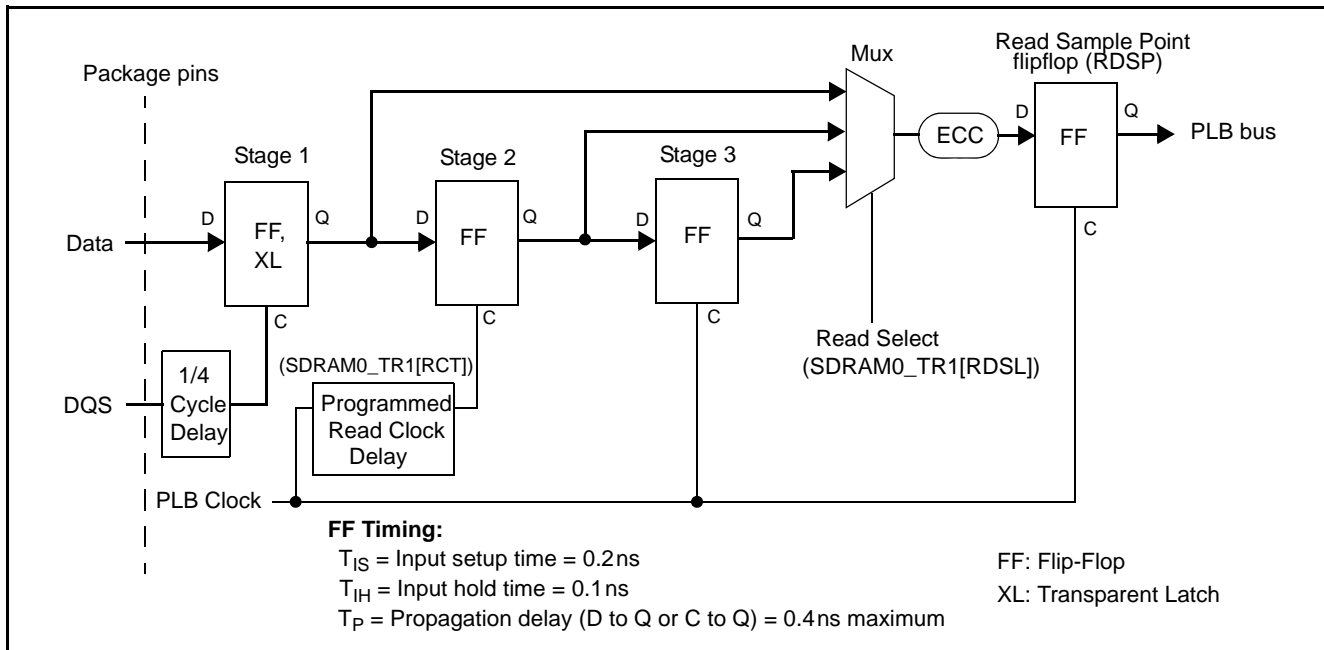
Package pins

Mux

Read Sample Point flipflop (RDSP)

Stage 1

Stage 2

Stage 3

D

FF, XL

Q

D

FF

Q

D

FF

Q

ECC

D

FF

Q

PLB bus

Data

C

C

C

C

1/4 Cycle Delay

DQS

(SDRAM0_TR1[RCT])

Programmed Read Clock Delay

Read Select (SDRAM0_TR1[RDSL])

PLB Clock

**FF Timing:**

$T_{IS}$ = Input setup time = 0.2 ns

$T_{IH}$ = Input hold time = 0.1 ns

$T_{P}$ = Propagation delay (D to Q or C to Q) = 0.4 ns maximum

FF: Flip-Flop

XL: Transparent Latch